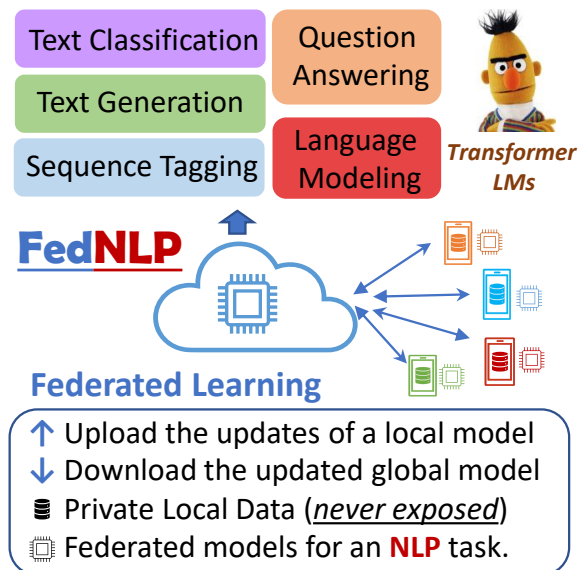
Text Classification

Question Answering

Text Generation

Language Modeling

Sequence Tagging

Transformer LMs

FedNLP

Federated Learning

↑ Upload the updates of a local model
↓ Download the updated global model
Private Local Data (*never exposed*)
Federated models for an NLP task.